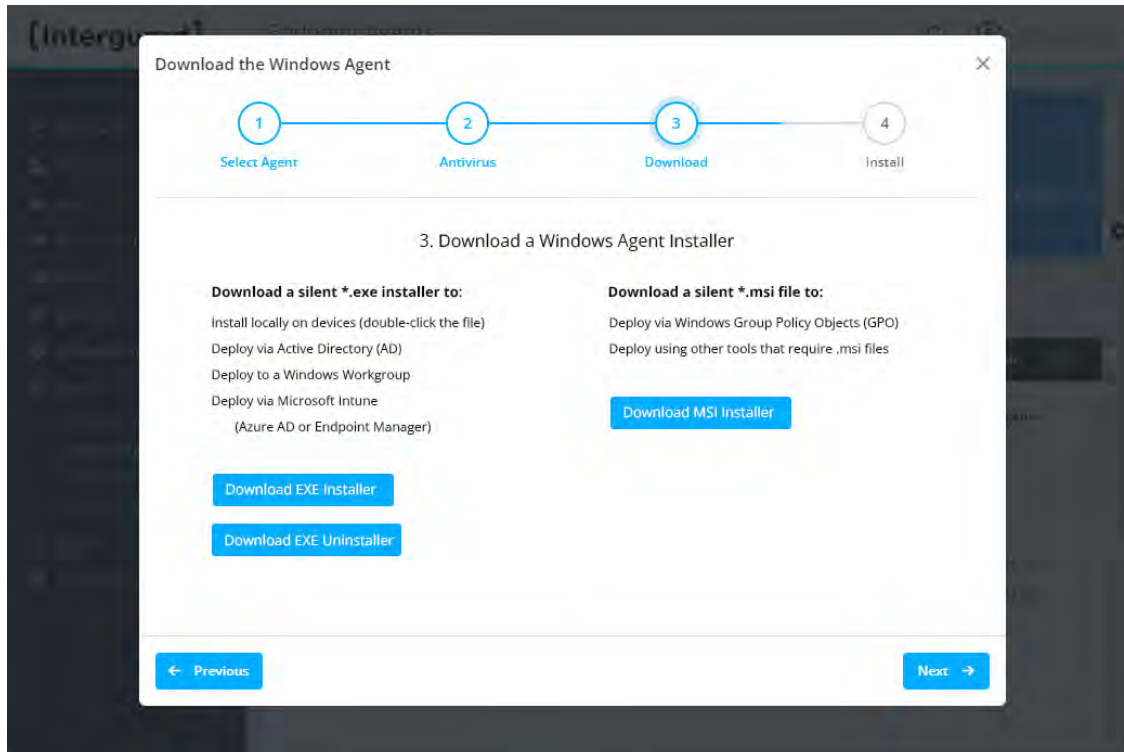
[Intergu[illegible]

Download the Windows Agent

×

1
Select Agent

2
Antivirus

3
Download

4
Install

3. Download a Windows Agent Installer

**Download a silent *.exe installer to:**

Install locally on devices (double-click the file)

Deploy via Active Directory (AD)

Deploy to a Windows Workgroup

Deploy via Microsoft Intune

(Azure AD or Endpoint Manager)

Download EXE Installer

Download EXE Uninstaller

**Download a silent *.msi file to:**

Deploy via Windows Group Policy Objects (GPO)

Deploy using other tools that require .msi files

Download MSI Installer

← Previous

Next →